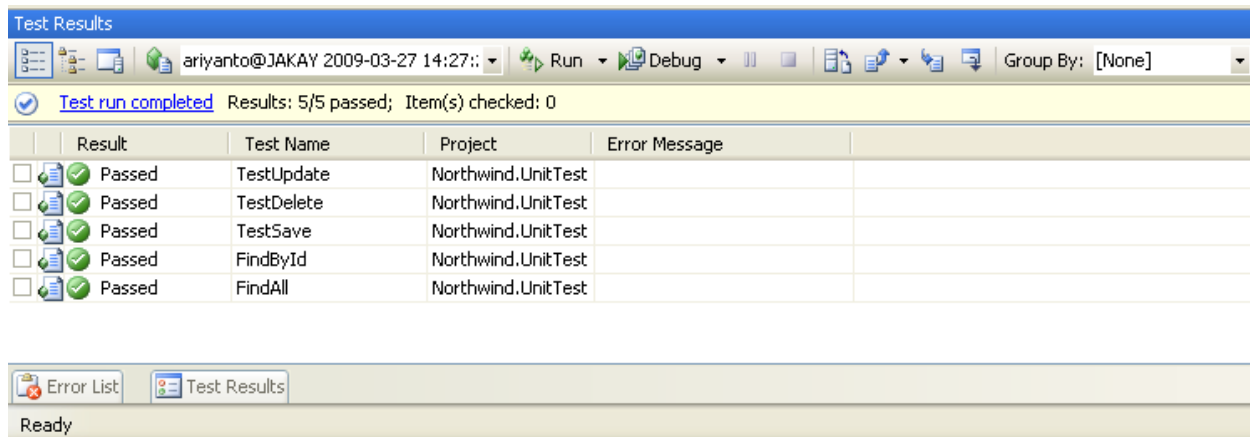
Test Results

ariyanto@JAKAY 2009-03-27 14:27:: Run Debug Group By: [None]

Test run completed Results: 5/5 passed; Item(s) checked: 0

| Result | Test Name | Project | Error Message |
|---|---|---|---|
| Passed | TestUpdate | Northwind.UnitTest | |
| Passed | TestDelete | Northwind.UnitTest | |
| Passed | TestSave | Northwind.UnitTest | |
| Passed | FindById | Northwind.UnitTest | |
| Passed | FindAll | Northwind.UnitTest | |

Error List Test Results

Ready